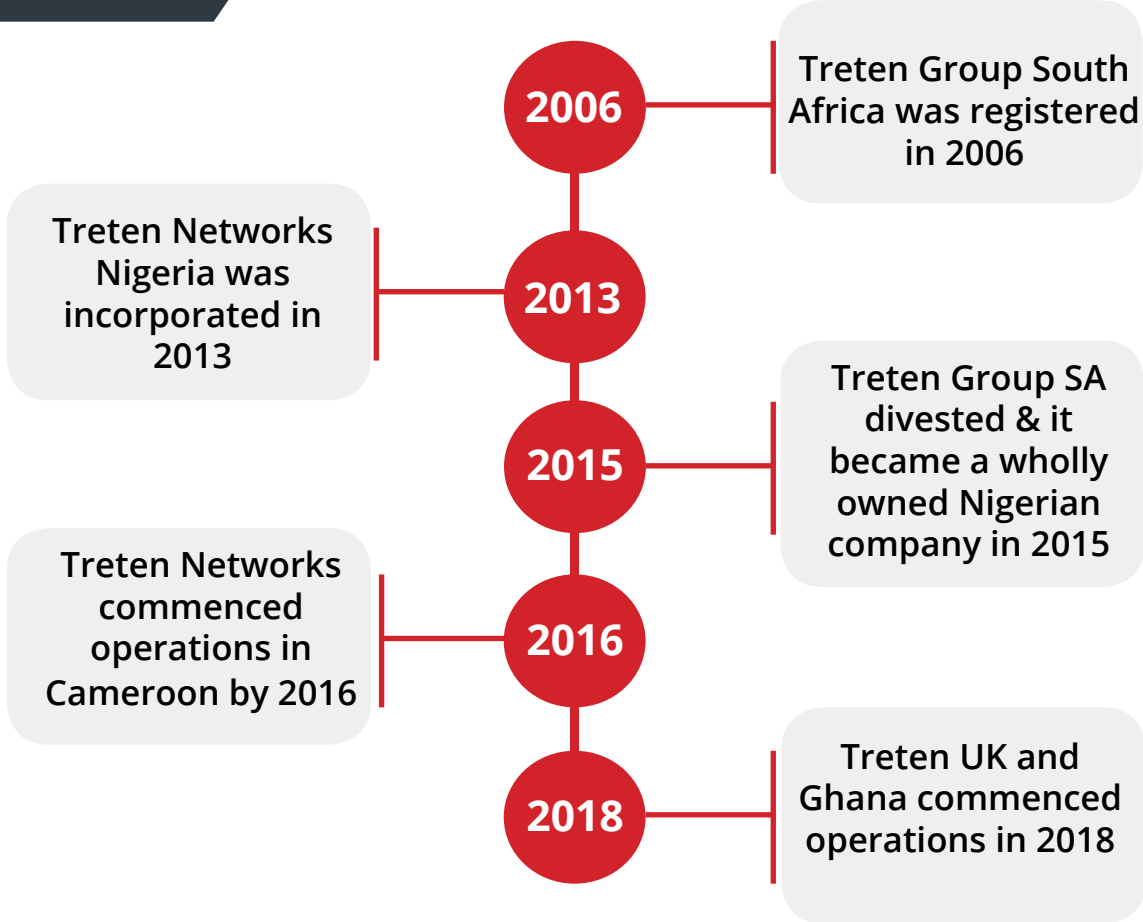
2006

Treten Group South Africa was registered in 2006

Treten Networks Nigeria was incorporated in 2013

2013

2015

Treten Group SA divested & it became a wholly owned Nigerian company in 2015

Treten Networks commenced operations in Cameroon by 2016

2016

2018

Treten UK and Ghana commenced operations in 2018